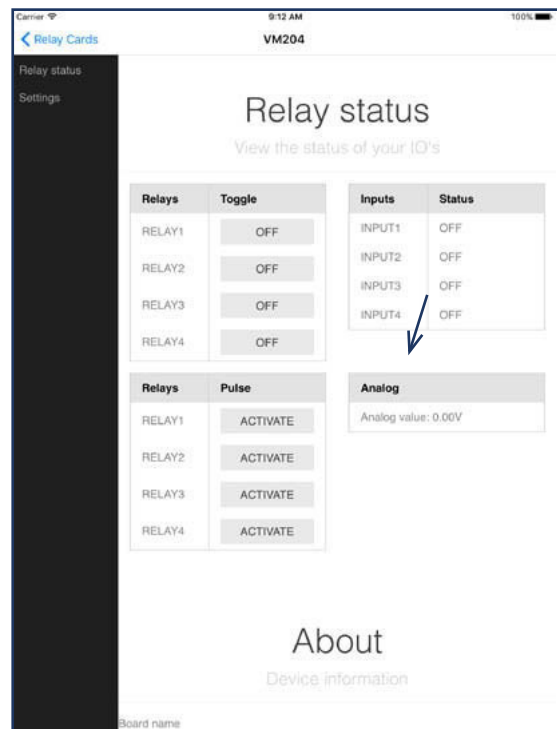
Carrier 9:12 AM 100%

Relay Cards VM204

Relay status
Settings

Relay status

View the status of your IO's

| Relays | Toggle |
|---|---|
| RELAY1 | OFF |
| RELAY2 | OFF |
| RELAY3 | OFF |
| RELAY4 | OFF |

| Inputs | Status |
|---|---|
| INPUT1 | OFF |
| INPUT2 | OFF |
| INPUT3 | OFF |
| INPUT4 | OFF |

| Relays | Pulse |
|---|---|
| RELAY1 | ACTIVATE |
| RELAY2 | ACTIVATE |
| RELAY3 | ACTIVATE |
| RELAY4 | ACTIVATE |

Analog

Analog value: 0.00V

About

Device information

Board name